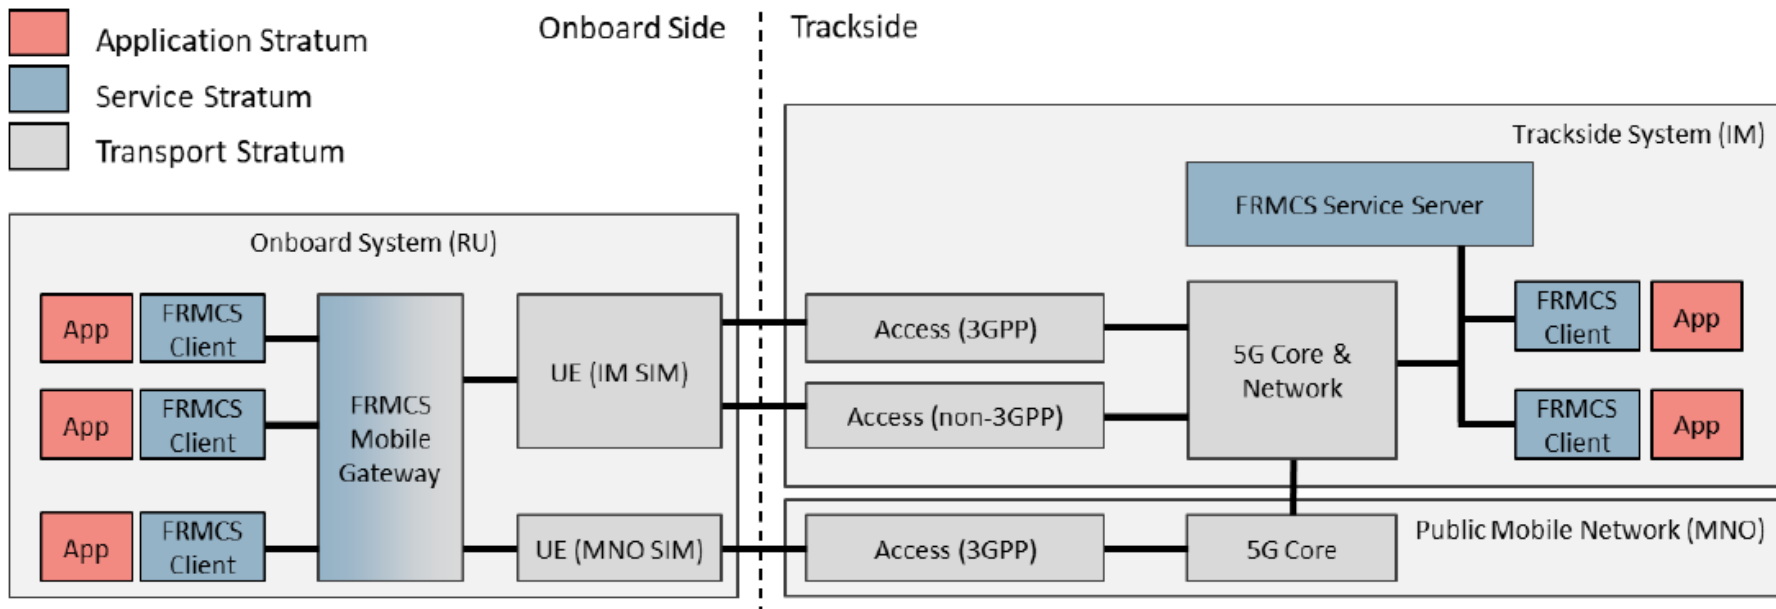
Application Stratum

Service Stratum

Transport Stratum

Onboard Side

Trackside

Trackside System (IM)

FRMCS Service Server

Onboard System (RU)

App

FRMCS Client

App

FRMCS Client

App

FRMCS Client

FRMCS Mobile Gateway

UE (IM SIM)

UE (MNO SIM)

Access (3GPP)

Access (non-3GPP)

5G Core & Network

FRMCS Client

App

FRMCS Client

App

Public Mobile Network (MNO)

Access (3GPP)

5G Core